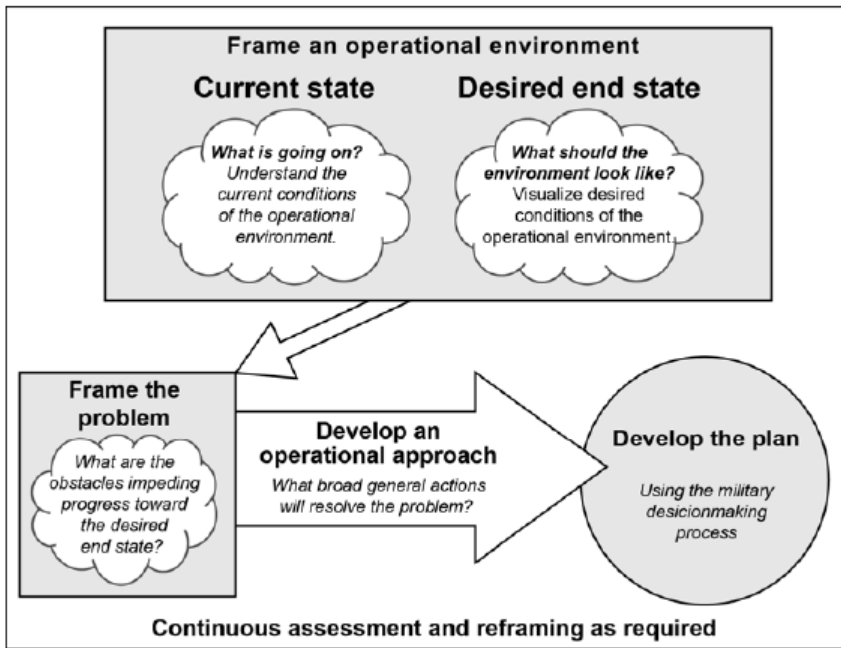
Frame an operational environment

Current state

What is going on? Understand the current conditions of the operational environment.

Desired end state

What should the environment look like? Visualize desired conditions of the operational environment.

Frame the problem

What are the obstacles impeding progress toward the desired end state?

Develop an operational approach

What broad general actions will resolve the problem?

Develop the plan

Using the military desicionmaking process

Continuous assessment and reframing as required